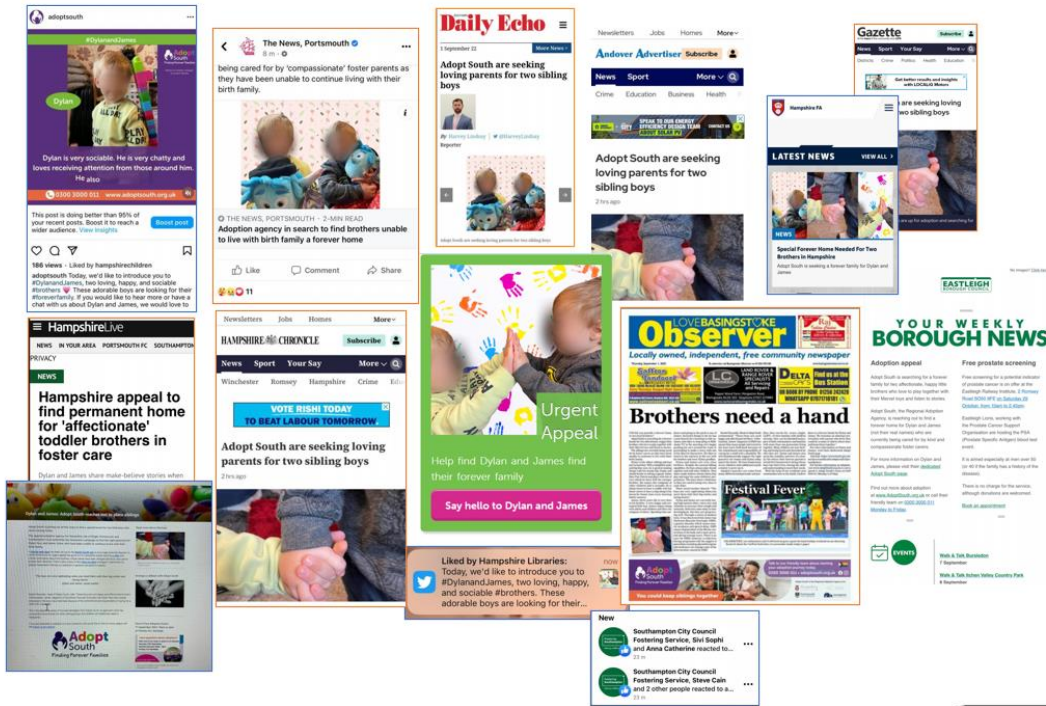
adoptsouth

#DylanandJames

Adopt South

Dylan

Dylan is very sociable. He is very chatty and loves receiving attention from those around him. He also

0300 3000 011 www.adoptsouth.org.uk

This post is doing better than 95% of your recent posts. Boost it to reach a wider audience. View insights

Boost post

166 views · Liked by hampshirechildren

adoptsouth Today, we'd like to introduce you to #DylanandJames, two loving, happy, and sociable #brothers. These adorable boys are looking for their #foreverfamily. If you would like to hear more or have a chat with us about Dylan and James, we would love to

The News, Portsmouth

8 m

being cared for by 'compassionate' foster parents as they have been unable to continue living with their birth family.

THE NEWS, PORTSMOUTH · 2-MIN READ

Adoption agency in search to find brothers unable to live with birth family a forever home

Like Comment Share

11

Daily Echo

1 September 22

More News

Adopt South are seeking loving parents for two sibling boys

By Harvey Lindsay @HarveyLindsay Reporter

Newsletters Jobs Homes More

Andover Advertiser Subscribe

News Sport More

Crime Education Business Health

Adopt South are seeking loving parents for two sibling boys

2 hrs ago

Gazette

Subscribe

News Sport Your Say More

Hampshire FA

LATEST NEWS VIEW ALL

NEWS

Special Forever Home Needed For Two Brothers in Hampshire

Adopt South is seeking a forever family for Dylan and James

HampshireLive

NEWS IN YOUR AREA PORTSMOUTH FC SOUTHAMPTON PRIVACY

NEWS

Hampshire appeal to find permanent home for 'affectionate' toddler brothers in foster care

Dylan and James share make-believe stories when

Newsletters Jobs Homes More

HAMPSHIRE CHRONICLE Subscribe

News Sport Your Say More

Winchester Romsey Hampshire Crime Edu

VOTE RISHI TODAY TO BEAT LABOUR TOMORROW

Adopt South are seeking loving parents for two sibling boys

2 hrs ago

Urgent Appeal

Help find Dylan and James find their forever family

Say hello to Dylan and James

Liked by Hampshire Libraries: Today, we'd like to introduce you to #DylanandJames, two loving, happy, and sociable #brothers. These adorable boys are looking for their...

now

LOVE BASINGSTOKE Observer

Locally owned, independent, free community newspaper

Brothers need a hand

Festival Fever

Adopt South

EASTLEIGH BOROUGH COUNCIL

YOUR WEEKLY BOROUGH NEWS

Adoption appeal

Free prostate screening

Read Adopt South news

Book an appointment

EVENTS

Walk & Talk Bursledon 7 September

Walk & Talk Itchen Valley Country Park 8 September

Adopt South Finding Forever Families

New

Southampton City Council Fostering Service, Sivi Sophi and Anna Catherine reacted to...

23 m

Southampton City Council Fostering Service, Steve Cain and 2 other people reacted to a...

23 m